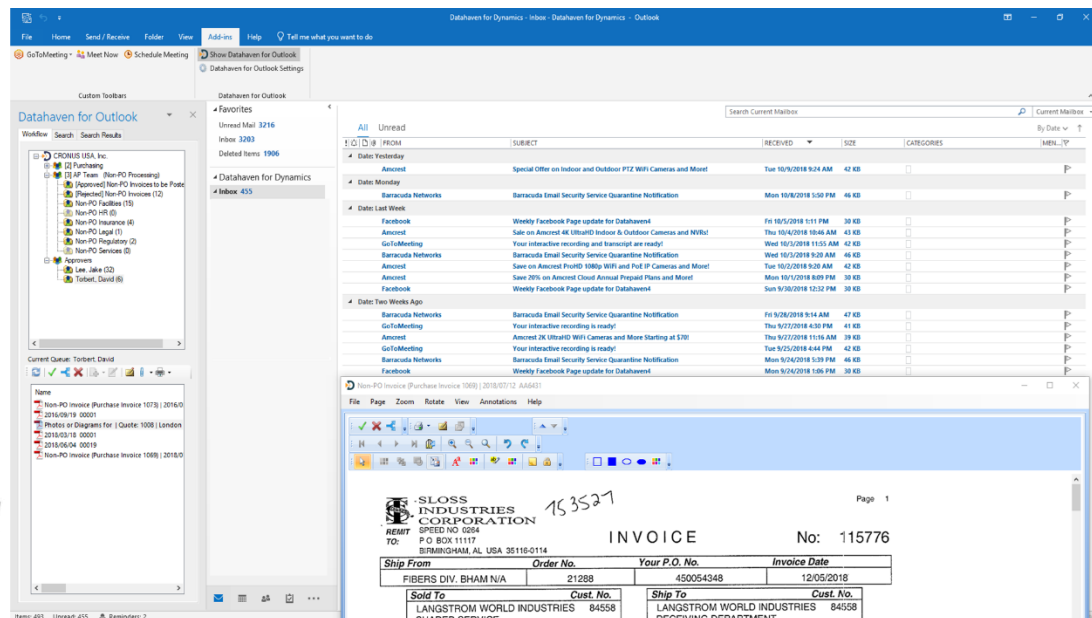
Datahaven for Dynamics - Inbox - Datahaven for Dynamics - Outlook

File Home Send / Receive Folder View Add-ins Help Tell me what you want to do

GoToMeeting Meet Now Schedule Meeting
Custom Toolbars

Show Datahaven for Outlook
Datahaven for Outlook Settings
Datahaven for Outlook

Datahaven for Outlook

Workflow Search Search Results

CRONUS USA, Inc.
[2] Purchasing
[3] AP Team (Non-PO Processing)
[Approved] Non-PO Invoices to be Poste
[Rejected] Non-PO Invoices (12)
Non-PO Facilities (15)
Non-PO HR (0)
Non-PO Insurance (4)
Non-PO Legal (1)
Non-PO Regulatory (2)
Non-PO Services (0)
Approvers
Lee, Jake (32)
Torbert, David (6)

Current Queue: Torbert, David

Name
Non-PO Invoice (Purchase Invoice 1073) | 2016/0
2016/09/19 00001
Photos or Diagrams for | Quote: 1008 | London
2018/03/18 00001
2018/06/04 00019
Non-PO Invoice (Purchase Invoice 1069) | 2018/0

Favorites
Unread Mail 3216
Inbox 3203
Deleted Items 1906

Datahaven for Dynamics
Inbox 455

Search Current Mailbox
Current Mailbox

All Unread
By Date

| FROM | SUBJECT | RECEIVED | SIZE | CATEGORIES | MEN... |
|---|---|---|---|---|---|
| Date: Yesterday | | | | | |
| Amcrest | Special Offer on Indoor and Outdoor PTZ WiFi Cameras and More! | Tue 10/9/2018 9:24 AM | 42 KB | | |
| Date: Monday | | | | | |
| Barracuda Networks | Barracuda Email Security Service Quarantine Notification | Mon 10/8/2018 5:50 PM | 46 KB | | |
| Date: Last Week | | | | | |
| Facebook | Weekly Facebook Page update for Datahaven4 | Fri 10/5/2018 1:11 PM | 30 KB | | |
| Amcrest | Sale on Amcrest 4K UltraHD Indoor & Outdoor Cameras and NVRs! | Thu 10/4/2018 10:46 AM | 43 KB | | |
| GoToMeeting | Your interactive recording and transcript are ready! | Wed 10/3/2018 11:55 AM | 42 KB | | |
| Barracuda Networks | Barracuda Email Security Service Quarantine Notification | Wed 10/3/2018 9:20 AM | 46 KB | | |
| Amcrest | Save on Amcrest ProHD 1080p WiFi and PoE IP Cameras and More! | Tue 10/2/2018 9:20 AM | 42 KB | | |
| Amcrest | Save 20% on Amcrest Cloud Annual Prepaid Plans and More! | Mon 10/1/2018 8:09 PM | 30 KB | | |
| Facebook | Weekly Facebook Page update for Datahaven4 | Sun 9/30/2018 12:32 PM | 30 KB | | |
| Date: Two Weeks Ago | | | | | |
| Barracuda Networks | Barracuda Email Security Service Quarantine Notification | Fri 9/28/2018 9:14 AM | 47 KB | | |
| GoToMeeting | Your interactive recording is ready! | Thu 9/27/2018 4:30 PM | 41 KB | | |
| Amcrest | Amcrest 2K UltraHD WiFi Cameras and More Starting at $70! | Thu 9/27/2018 11:16 AM | 39 KB | | |
| GoToMeeting | Your interactive recording is ready! | Tue 9/25/2018 4:44 PM | 42 KB | | |
| Barracuda Networks | Barracuda Email Security Service Quarantine Notification | Mon 9/24/2018 5:39 PM | 46 KB | | |
| Facebook | Weekly Facebook Page update for Datahaven4 | Mon 9/24/2018 1:06 PM | 30 KB | | |

Non-PO Invoice (Purchase Invoice 1069) | 2018/07/12 AA6431
File Page Zoom Rotate View Annotations Help

SLOSS INDUSTRIES CORPORATION
153527
Page 1
REMIT TO: SPEED NO 0264
P O BOX 11117
BIRMINGHAM, AL USA 35116-0114
INVOICE No: 115776

| Ship From | Order No. | Your P.O. No. | Invoice Date |
|---|---|---|---|
| FIBERS DIV. BHAM N/A | 21288 | 450054348 | 12/05/2018 |

| Sold To | Cust. No. | Ship To | Cust. No. |
|---|---|---|---|
| LANGSTROM WORLD INDUSTRIES | 84558 | LANGSTROM WORLD INDUSTRIES | 84558 |

Items: 493 Unread: 455 Reminders: 2